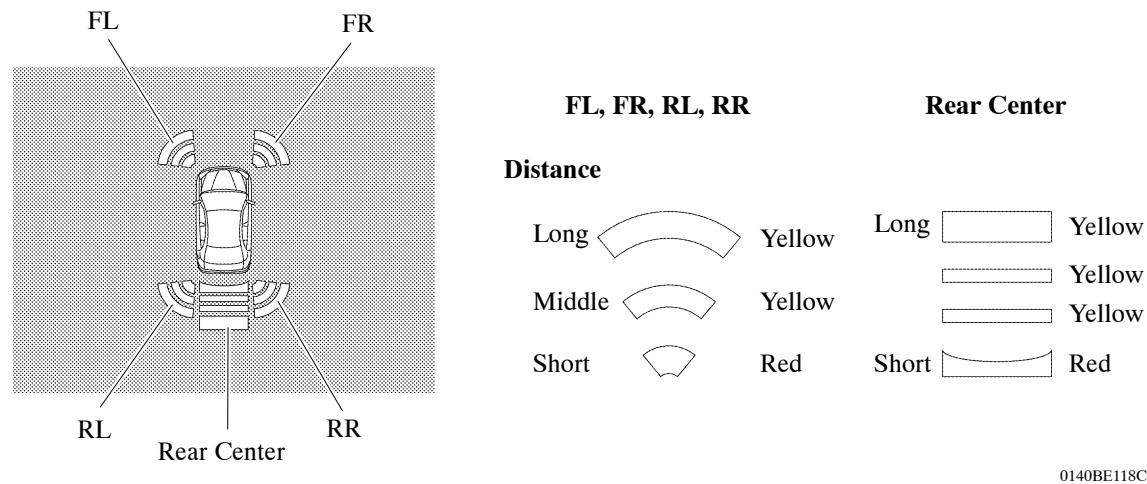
FL

FR

RL

Rear Center

RR

| FL, FR, RL, RR | | Rear Center | |
|---|---|---|---|
| **Distance** | | | |
| Long | Yellow | Long | Yellow |
| | | | Yellow |
| Middle | Yellow | | Yellow |
| Short | Red | Short | Red |

0140BE118C